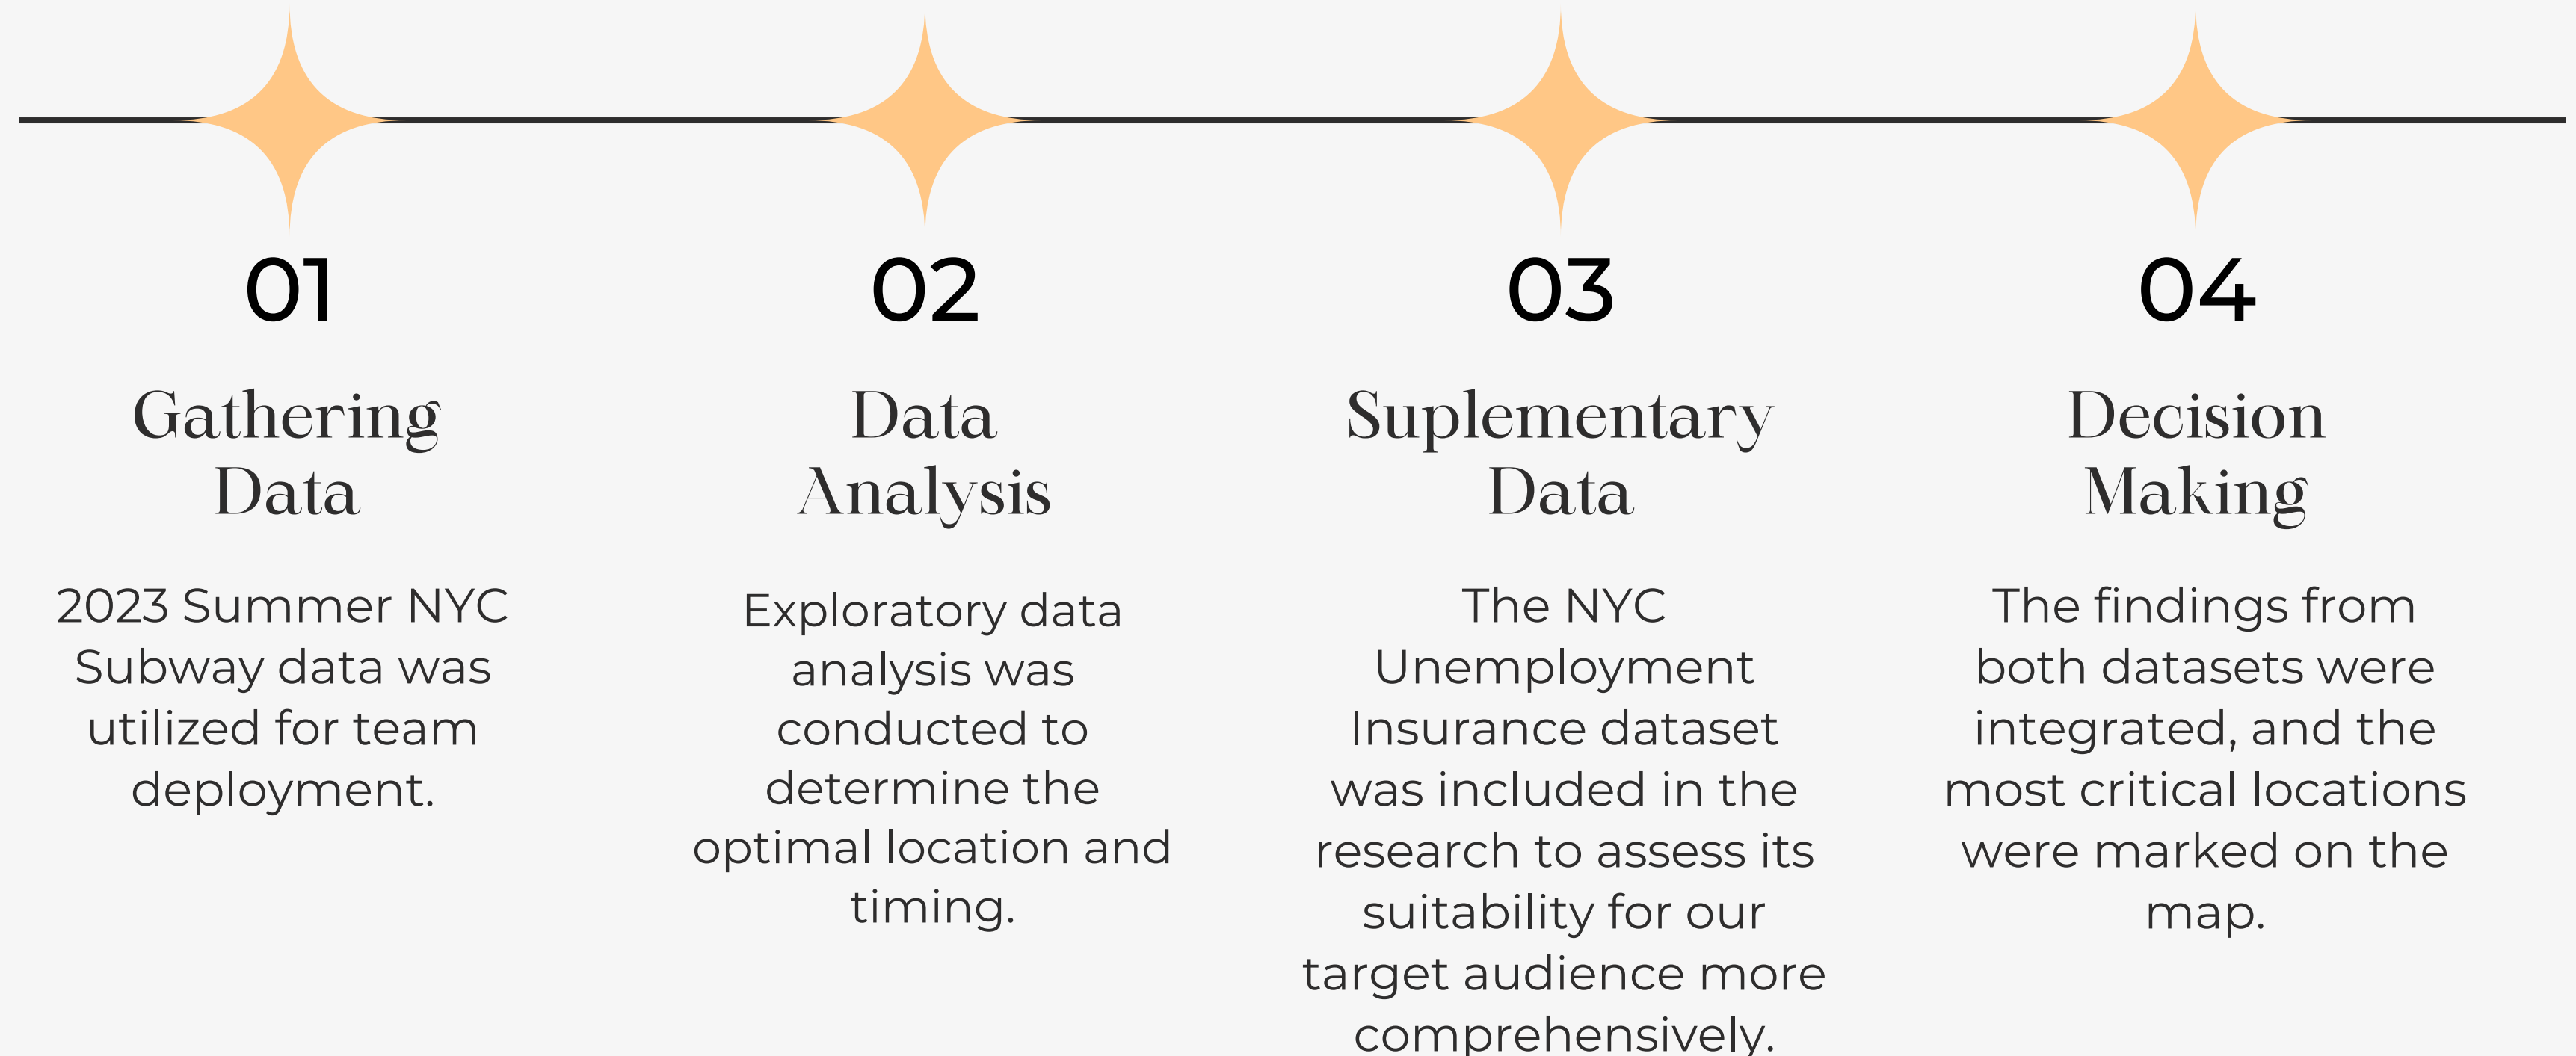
01

Gathering Data

2023 Summer NYC Subway data was utilized for team deployment.

02

Data Analysis

Exploratory data analysis was conducted to determine the optimal location and timing.

03

Suplementary Data

The NYC Unemployment Insurance dataset was included in the research to assess its suitability for our target audience more comprehensively.

04

Decision Making

The findings from both datasets were integrated, and the most critical locations were marked on the map.